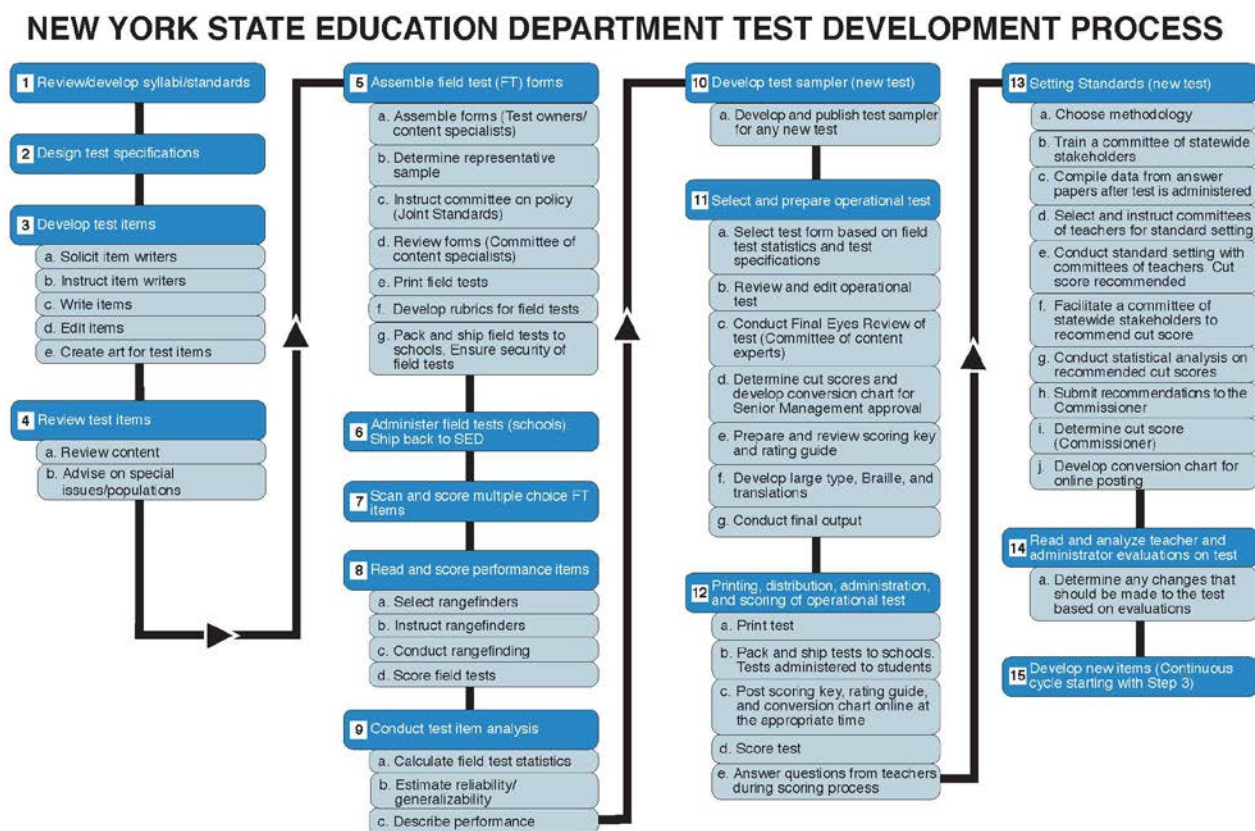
NEW YORK STATE EDUCATION DEPARTMENT TEST DEVELOPMENT PROCESS

1 Review/develop syllabi/standards

2 Design test specifications

3 Develop test items
a. Solicit item writers
b. Instruct item writers
c. Write items
d. Edit items
e. Create art for test items

4 Review test items
a. Review content
b. Advise on special issues/populations

5 Assemble field test (FT) forms
a. Assemble forms (Test owners/ content specialists)
b. Determine representative sample
c. Instruct committee on policy (Joint Standards)
d. Review forms (Committee of content specialists)
e. Print field tests
f. Develop rubrics for field tests
g. Pack and ship field tests to schools. Ensure security of field tests

6 Administer field tests (schools) Ship back to SED

7 Scan and score multiple choice FT items

8 Read and score performance items
a. Select rangefinders
b. Instruct rangefinders
c. Conduct rangefinding
d. Score field tests

9 Conduct test item analysis
a. Calculate field test statistics
b. Estimate reliability/ generalizability
c. Describe performance

10 Develop test sampler (new test)
a. Develop and publish test sampler for any new test

11 Select and prepare operational test
a. Select test form based on field test statistics and test specifications
b. Review and edit operational test
c. Conduct Final Eyes Review of test (Committee of content experts)
d. Determine cut scores and develop conversion chart for Senior Management approval
e. Prepare and review scoring key and rating guide
f. Develop large type, Braille, and translations
g. Conduct final output

12 Printing, distribution, administration, and scoring of operational test
a. Print test
b. Pack and ship tests to schools. Tests administered to students
c. Post scoring key, rating guide, and conversion chart online at the appropriate time
d. Score test
e. Answer questions from teachers during scoring process

13 Setting Standards (new test)
a. Choose methodology
b. Train a committee of statewide stakeholders
c. Compile data from answer papers after test is administered
d. Select and instruct committees of teachers for standard setting
e. Conduct standard setting with committees of teachers. Cut score recommended
f. Facilitate a committee of statewide stakeholders to recommend cut score
g. Conduct statistical analysis on recommended cut scores
h. Submit recommendations to the Commissioner
i. Determine cut score (Commissioner)
j. Develop conversion chart for online posting

14 Read and analyze teacher and administrator evaluations on test
a. Determine any changes that should be made to the test based on evaluations

15 Develop new items (Continuous cycle starting with Step 3)